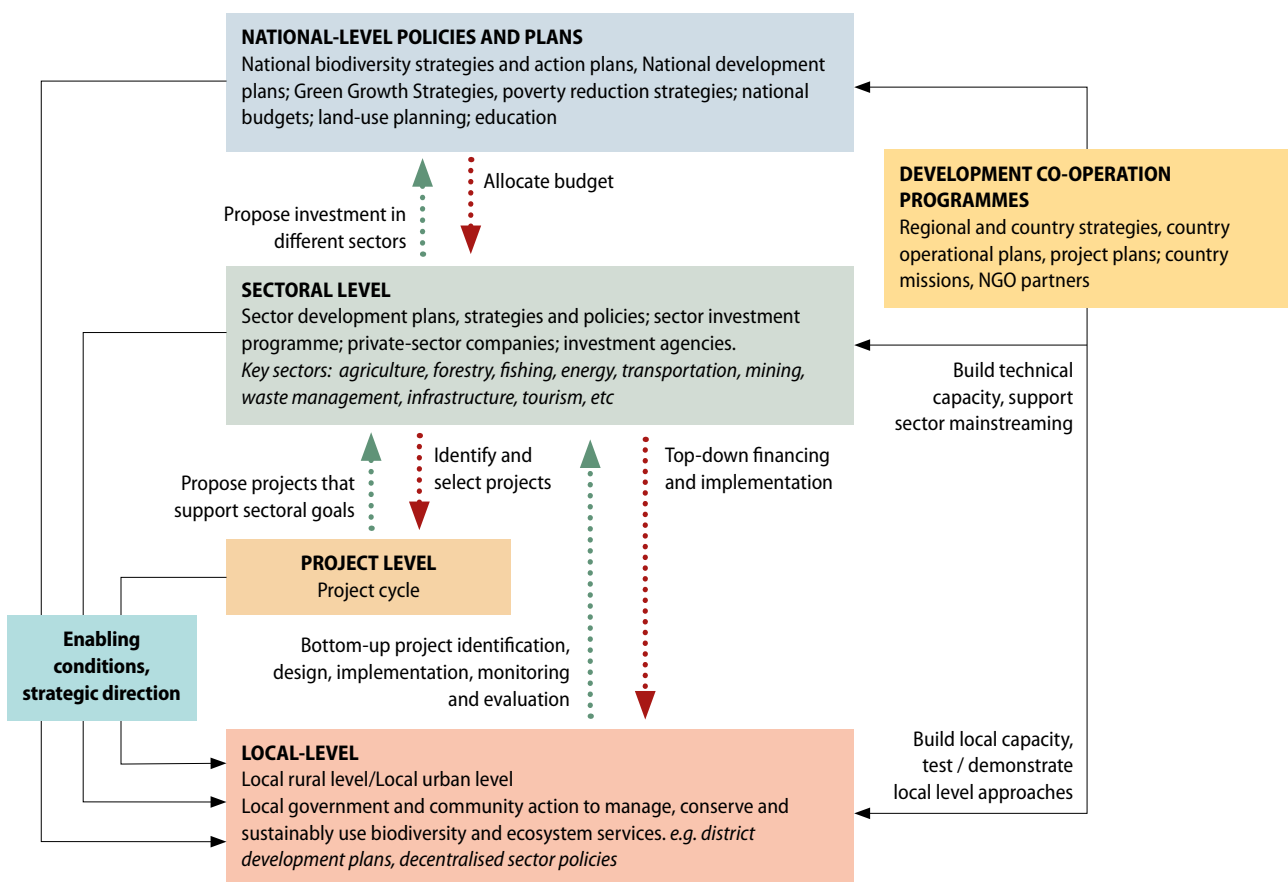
NATIONAL-LEVEL POLICIES AND PLANS
National biodiversity strategies and action plans, National development plans; Green Growth Strategies, poverty reduction strategies; national budgets; land-use planning; education

Propose investment in different sectors

Allocate budget

DEVELOPMENT CO-OPERATION PROGRAMMES
Regional and country strategies, country operational plans, project plans; country missions, NGO partners

SECTORAL LEVEL
Sector development plans, strategies and policies; sector investment programme; private-sector companies; investment agencies.
*Key sectors: agriculture, forestry, fishing, energy, transportation, mining, waste management, infrastructure, tourism, etc*

Build technical capacity, support sector mainstreaming

Propose projects that support sectoral goals

Identify and select projects

Top-down financing and implementation

PROJECT LEVEL
Project cycle

Enabling conditions, strategic direction

Bottom-up project identification, design, implementation, monitoring and evaluation

LOCAL-LEVEL
Local rural level/Local urban level
Local government and community action to manage, conserve and sustainably use biodiversity and ecosystem services. *e.g. district development plans, decentralised sector policies*

Build local capacity, test / demonstrate local level approaches